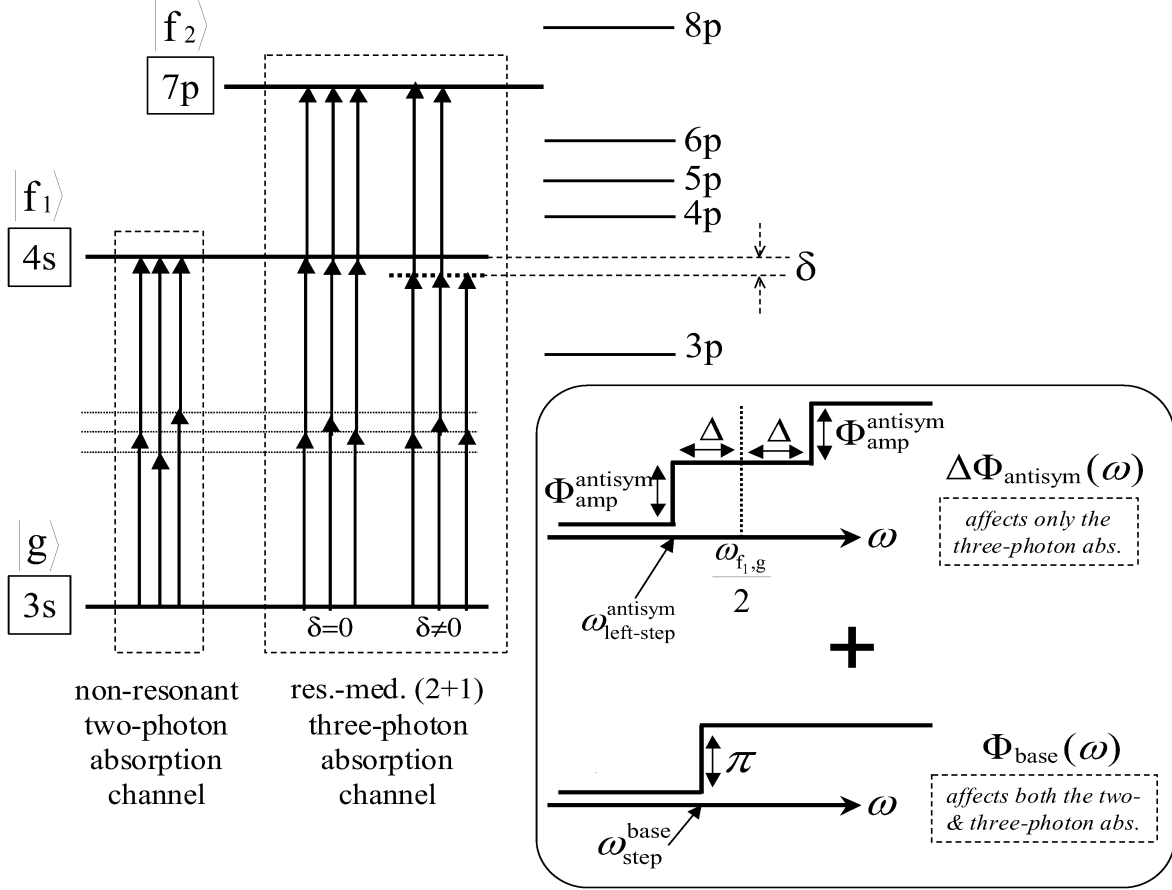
$|f_2\rangle$
7p
8p
6p
5p
4p
$|f_1\rangle$
4s
δ
3p
$|g\rangle$
3s
δ=0
δ≠0

non-resonant two-photon absorption channel

res.-med. (2+1) three-photon absorption channel

$\Delta$ $\Delta$
$\Phi_{amp}^{antisym}$
$\Phi_{amp}^{antisym}$
$\Delta\Phi_{antisym}(\omega)$
affects only the three-photon abs.
$\omega$
$\frac{\omega_{f_1,g}}{2}$
$\omega_{left\text{-}step}^{antisym}$
+
$\pi$
$\Phi_{base}(\omega)$
affects both the two- & three-photon abs.
$\omega$
$\omega_{step}^{base}$